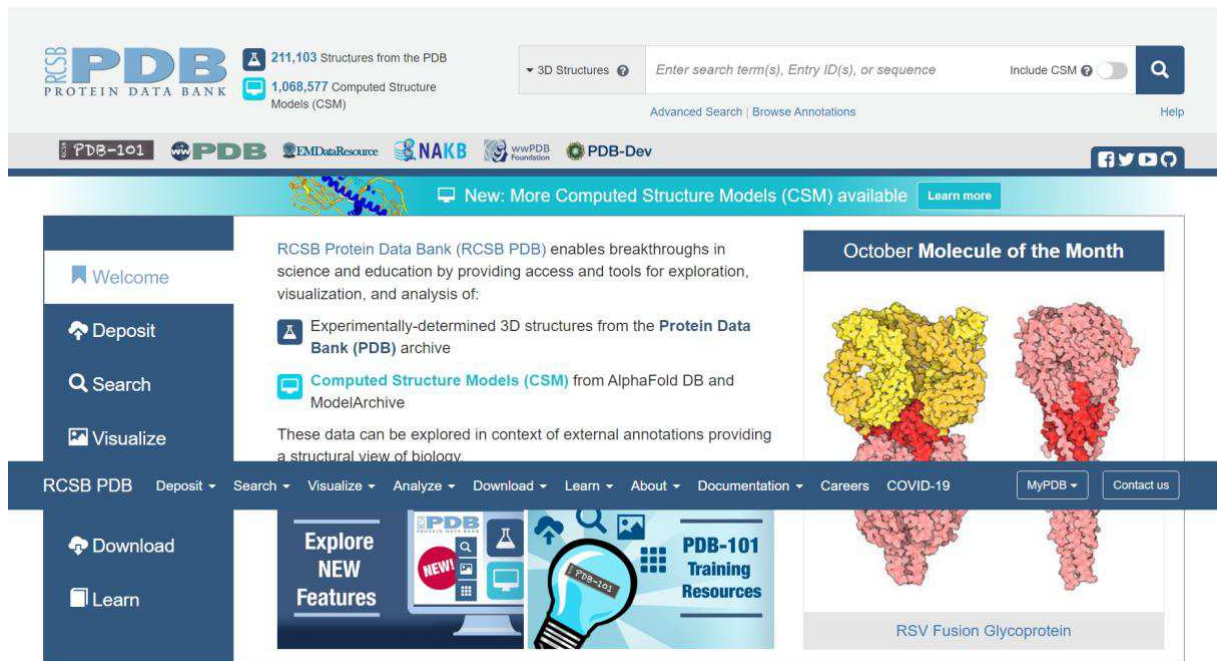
RCSB PDB PROTEIN DATA BANK

211,103 Structures from the PDB

1,068,577 Computed Structure Models (CSM)

3D Structures

Enter search term(s), Entry ID(s), or sequence

Include CSM

Advanced Search | Browse Annotations

Help

PDB-101 wwPDB EMDataResource NAKB wwPDB Foundation PDB-Dev

New: More Computed Structure Models (CSM) available Learn more

Welcome

Deposit

Search

Visualize

Download

Learn

RCSB Protein Data Bank (RCSB PDB) enables breakthroughs in science and education by providing access and tools for exploration, visualization, and analysis of:

Experimentally-determined 3D structures from the Protein Data Bank (PDB) archive

Computed Structure Models (CSM) from AlphaFold DB and ModelArchive

These data can be explored in context of external annotations providing a structural view of biology.

RCSB PDB Deposit Search Visualize Analyze Download Learn About Documentation Careers COVID-19 MyPDB Contact us

Explore NEW Features

PDB NEW!

PDB-101

PDB-101 Training Resources

October Molecule of the Month

RSV Fusion Glycoprotein